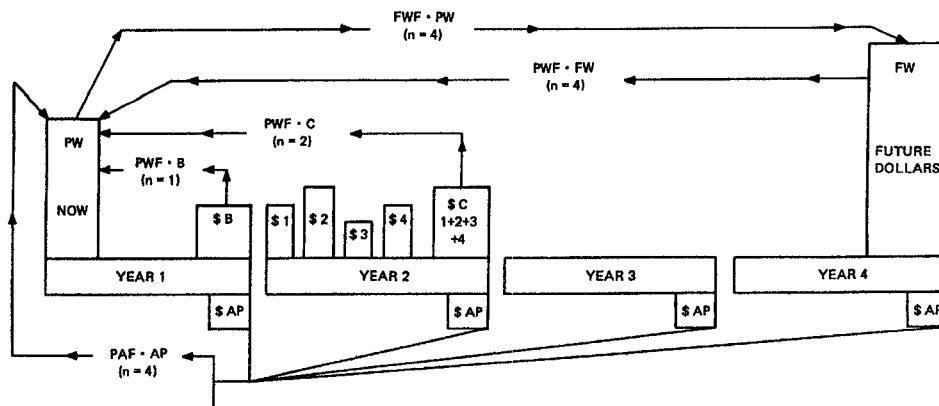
FWF • PW
(n = 4)

PWF • FW
(n = 4)

FW

FUTURE
DOLLARS

PW

NOW

PWF • C
(n = 2)

PWF • B
(n = 1)

$ B

$ 1

$ 2

$ 3

$ 4

$ C
1+2+3
+4

YEAR 1

YEAR 2

YEAR 3

YEAR 4

$ AP

$ AP

$ AP

$ A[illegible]

PAF • AP
(n = 4)